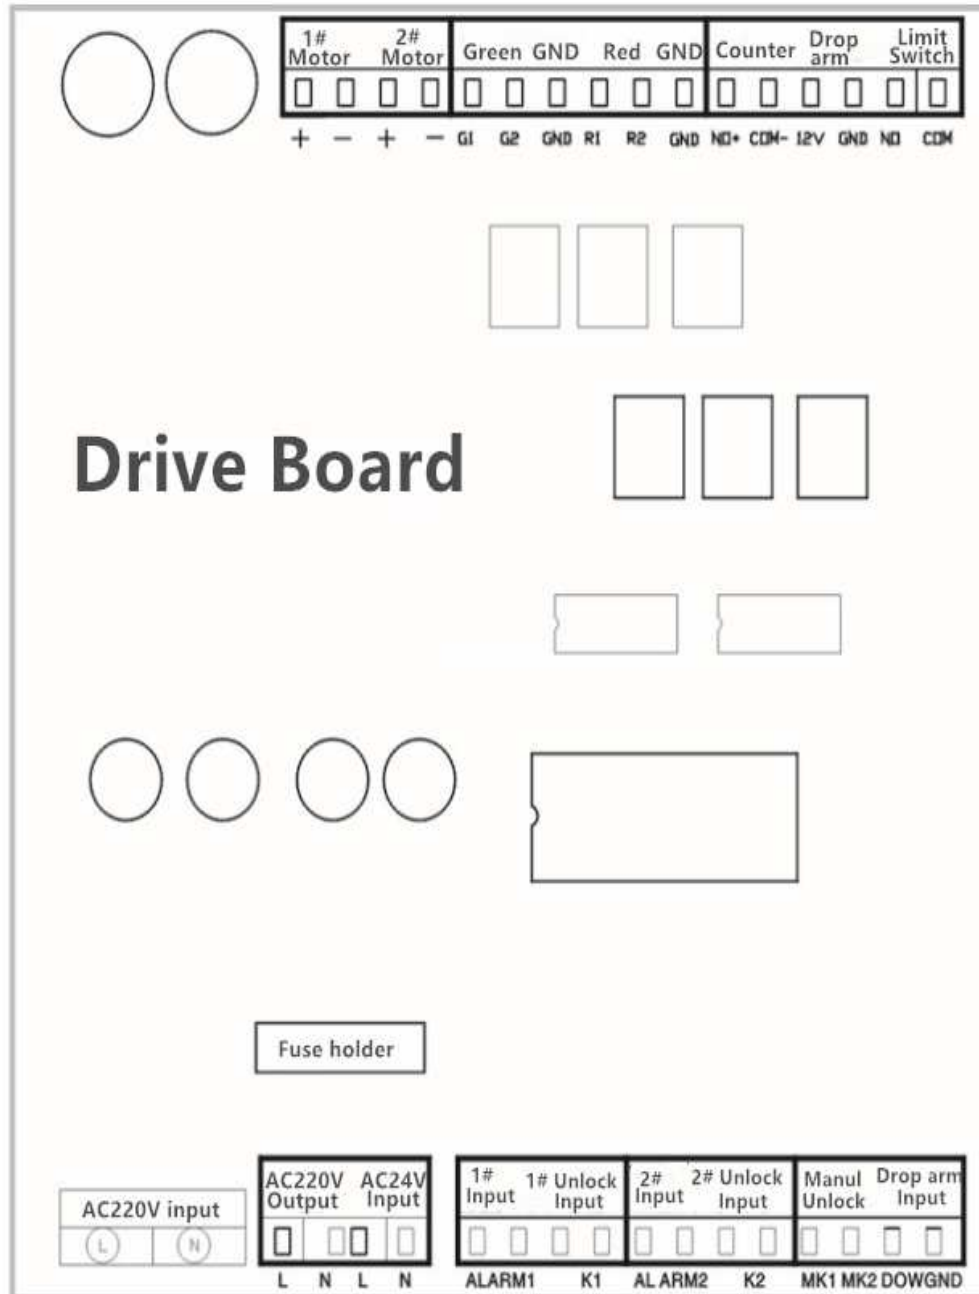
1# Motor 2# Motor Green GND Red GND Counter Drop arm Limit Switch

+ − + − G1 G2 GND R1 R2 GND NO+ COM- 12V GND NO COM

Drive Board

Fuse holder

AC220V input

L N

AC220V Output AC24V Input

L N L N

1# Input 1# Unlock Input 2# Input 2# Unlock Input Manul Unlock Drop arm Input

ALARM1 K1 AL ARM2 K2 MK1 MK2 DOWGND